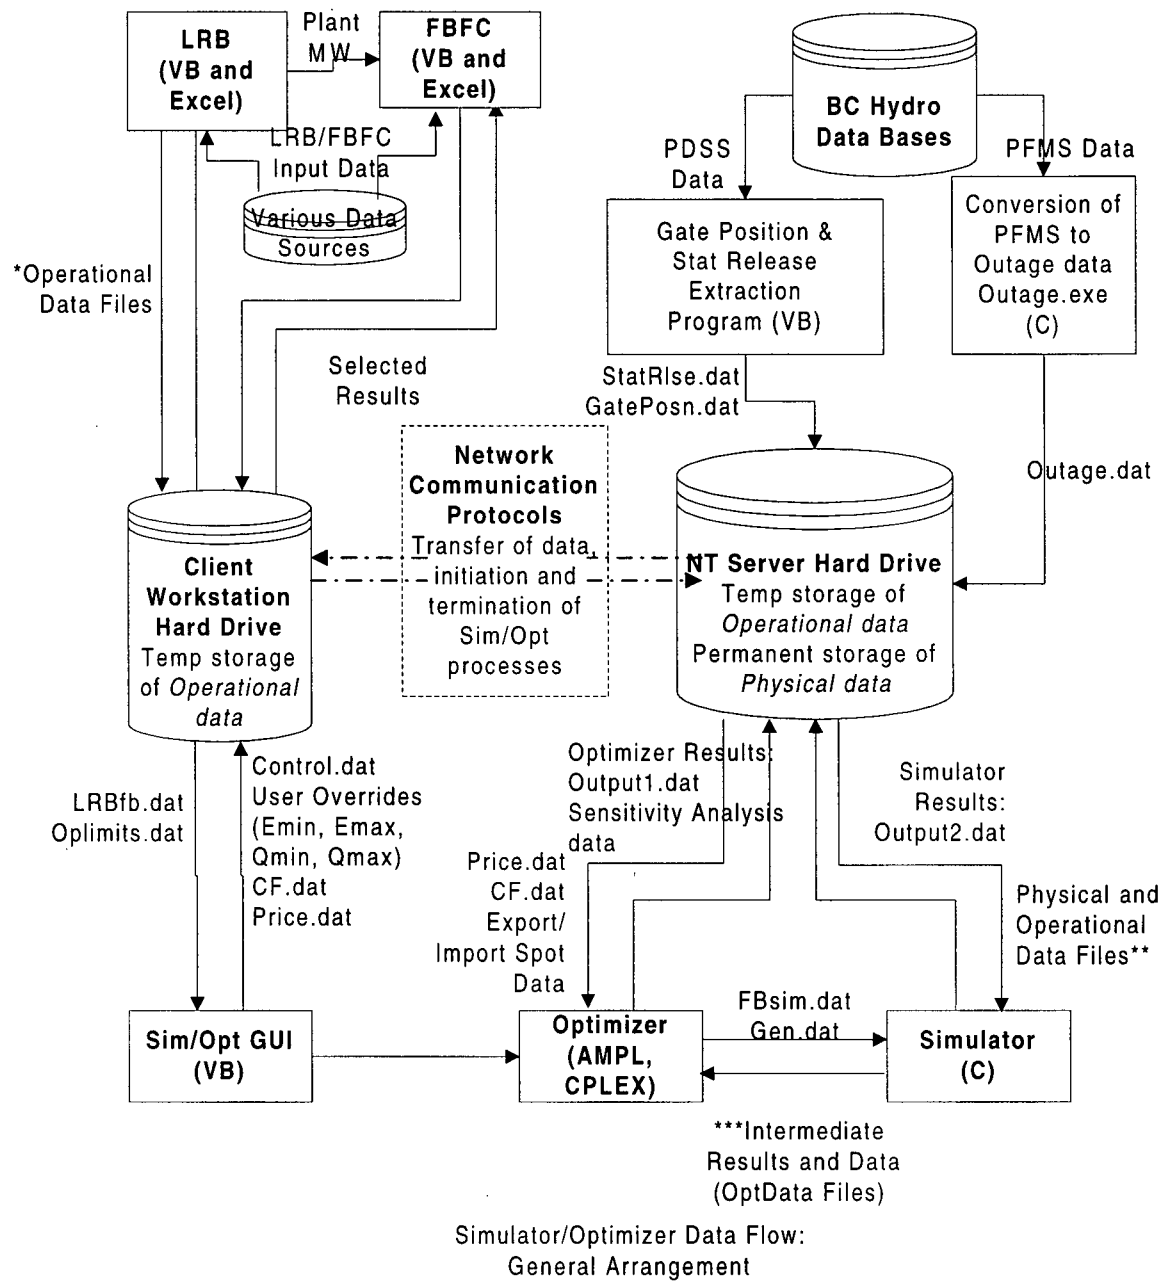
LRB (VB and Excel)

Plant MW

FBFC (VB and Excel)

LRB/FBFC Input Data

Various Data Sources

BC Hydro Data Bases

PDSS Data

PFMS Data

Gate Position & Stat Release Extraction Program (VB)

Conversion of PFMS to Outage data Outage.exe (C)

*Operational Data Files

Selected Results

StatRlse.dat GatePosn.dat

Outage.dat

Network Communication Protocols Transfer of data, initiation and termination of Sim/Opt processes

Client Workstation Hard Drive Temp storage of *Operational data*

NT Server Hard Drive Temp storage of *Operational data* Permanent storage of *Physical data*

LRBfb.dat Oplimits.dat

Control.dat User Overrides (Emin, Emax, Qmin, Qmax) CF.dat Price.dat

Optimizer Results: Output1.dat Sensitivity Analysis data

Simulator Results: Output2.dat

Price.dat CF.dat Export/ Import Spot Data

Physical and Operational Data Files**

FBsim.dat Gen.dat

Sim/Opt GUI (VB)

Optimizer (AMPL, CPLEX)

Simulator (C)

***Intermediate Results and Data (OptData Files)

Simulator/Optimizer Data Flow: General Arrangement